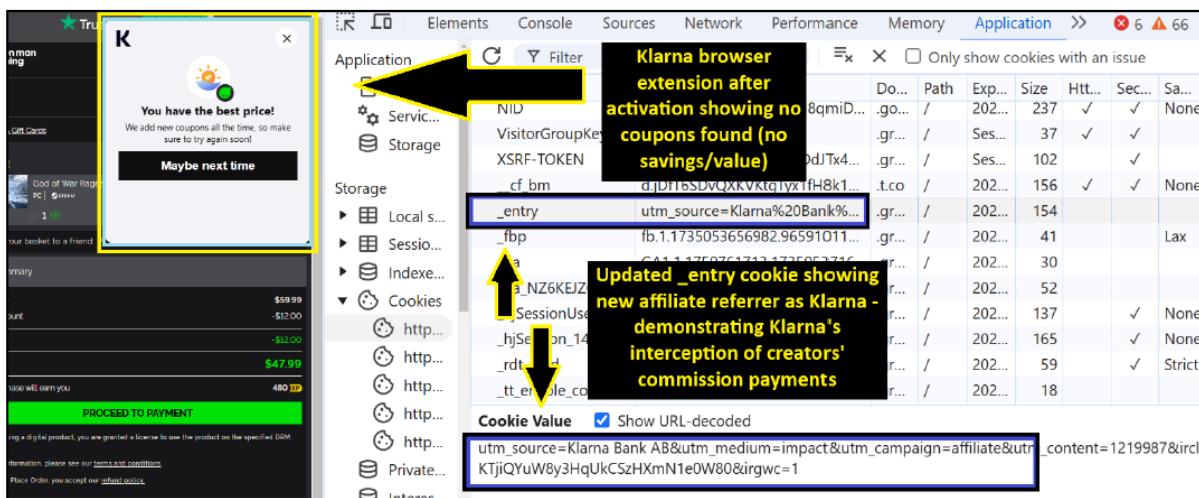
Tru

n man
ing

K
×
You have the best price!
We add new coupons all the time, so make sure to try again soon!
Maybe next time

Gift Cards

God of War Rag
PC | STEAM
1

our basket to a friend

mary

$59.99
ount -$12.00
-$12.00
$47.99
hase will earn you 480 XP

PROCEED TO PAYMENT

ng a digital product, you are granted a license to use the product on the specified DRM
formation, please see our terms and conditions
Place Order, you accept our refund policy

Elements Console Sources Network Performance Memory Application » ⊗ 6 ▲ 66

Application
Servic...
Storage

Storage
Local s...
Sessio...
Indexe...
Cookies
http...
http...
http...
http...
http...
Private...
Interes

Filter
Only show cookies with an issue

Klarna browser extension after activation showing no coupons found (no savings/value)

| | | Do... | Path | Exp... | Size | Htt... | Sec... | Sa... |
|---|---|---|---|---|---|---|---|---|
| NID | 8qmiD... | .go... | / | 202... | 237 | ✓ | ✓ | None |
| VisitorGroupKey | | .gr... | / | Ses... | 37 | ✓ | ✓ | |
| XSRF-TOKEN | 0dJTx4... | .gr... | / | Ses... | 102 | | ✓ | |
| __cf_bm | d.jDT6SDVQXKVKtqTyx1fH8k1... | .t.co | / | 202... | 156 | ✓ | ✓ | None |
| _entry | utm_source=Klarna%20Bank%... | .gr... | / | 202... | 154 | | | |
| _fbp | fb.1.1735053656982.96591011... | .gr... | / | 202... | 41 | | | Lax |
| ga | | .gr... | / | 202... | 30 | | | |
| ga_NZ6KEJZ | | .gr... | / | 202... | 52 | | | |
| _SessionUse | | .gr... | / | 202... | 137 | | ✓ | None |
| _hjSession_14 | | .gr... | / | 202... | 165 | | ✓ | None |
| _rdt_ | | .gr... | / | 202... | 59 | | ✓ | Strict |
| _tt_enable_co | | .gr... | / | 202... | 18 | | | |

Updated _entry cookie showing new affiliate referrer as Klarna - demonstrating Klarna's interception of creators' commission payments

Cookie Value Show URL-decoded
utm_source=Klarna Bank AB&utm_medium=impact&utm_campaign=affiliate&utm_content=1219987&ircl
KTjiQYuW8y3HqUkCSzHXmN1e0W80&irgwc=1